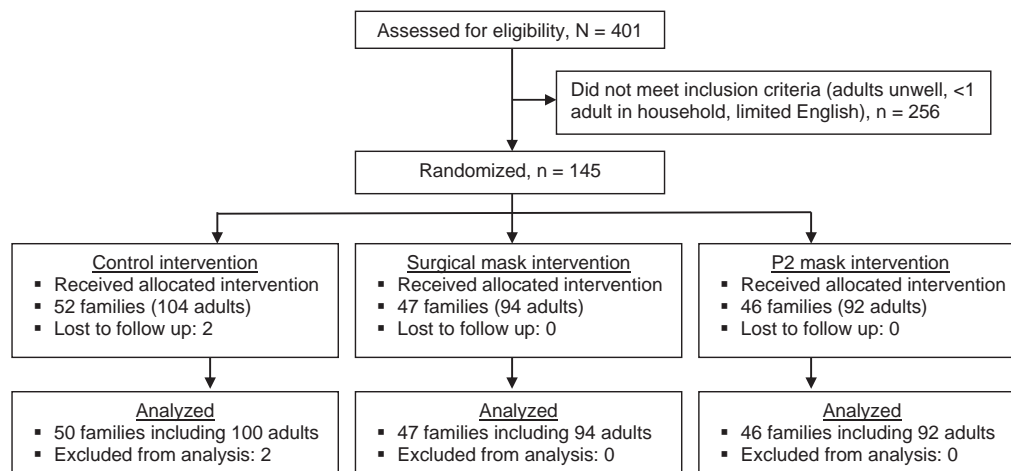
Assessed for eligibility, N = 401

Did not meet inclusion criteria (adults unwell, <1 adult in household, limited English), n = 256

Randomized, n = 145

Control intervention
- Received allocated intervention
- 52 families (104 adults)
- Lost to follow up: 2

Surgical mask intervention
- Received allocated intervention
- 47 families (94 adults)
- Lost to follow up: 0

P2 mask intervention
- Received allocated intervention
- 46 families (92 adults)
- Lost to follow up: 0

Analyzed
- 50 families including 100 adults
- Excluded from analysis: 2

Analyzed
- 47 families including 94 adults
- Excluded from analysis: 0

Analyzed
- 46 families including 92 adults
- Excluded from analysis: 0